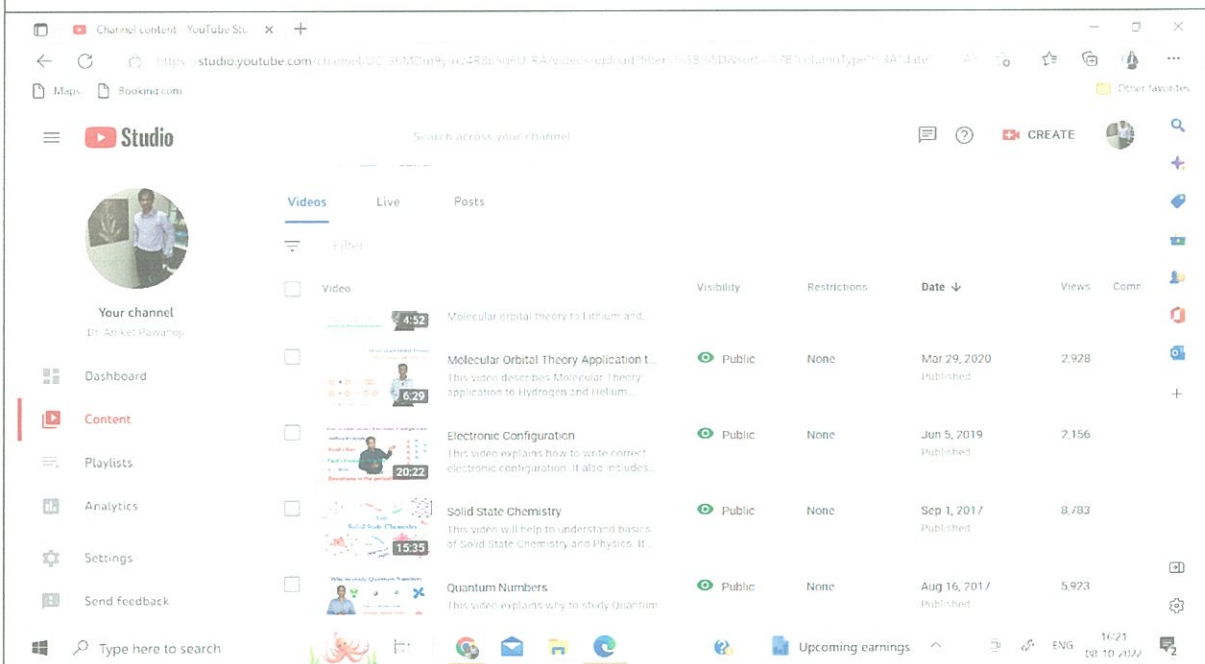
Channel content - YouTube Stu ×  +

https://studio.youtube.com/channel/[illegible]

Maps  Booking.com  Other favorites

Studio

Search across your channel

CREATE

Videos  Live  Posts

Filter

Your channel
Dr. Aniket Pawar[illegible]

Dashboard
Content
Playlists
Analytics
Settings
Send feedback

| Video | Visibility | Restrictions | Date ↓ | Views | Comm |
|---|---|---|---|---|---|
| 4:52 Molecular orbital theory to Lithium and... | | | | | |
| 6:29 Molecular Orbital Theory Application t... This video describes Molecular Theory application to Hydrogen and Helium... | Public | None | Mar 29, 2020 Published | 2,928 | |
| 20:22 Electronic Configuration This video explains how to write correct electronic configuration. It also includes... | Public | None | Jun 5, 2019 Published | 2,156 | |
| 15:35 Solid State Chemistry This video will help to understand basics of Solid State Chemistry and Physics. It... | Public | None | Sep 1, 2017 Published | 8,783 | |
| Quantum Numbers This video explains why to study Quantum... | Public | None | Aug 16, 2017 Published | 5,923 | |

Type here to search

Upcoming earnings

ENG 10:21 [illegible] 10 2022